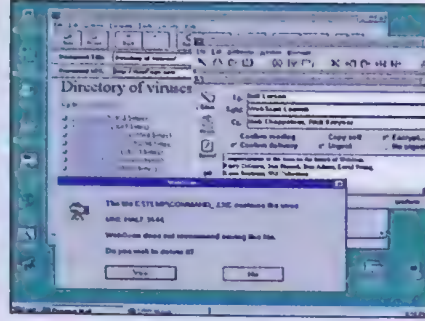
Directory of viruses

To: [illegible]

Subject: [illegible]

Cc: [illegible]

Confirm reading

Copy self

Confirm delivery

Urgent

WebScan

The file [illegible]COMMAND.COM contains the virus

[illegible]

WebScan does not recommend saving this file.

Do you wish to delete it?

Yes

No